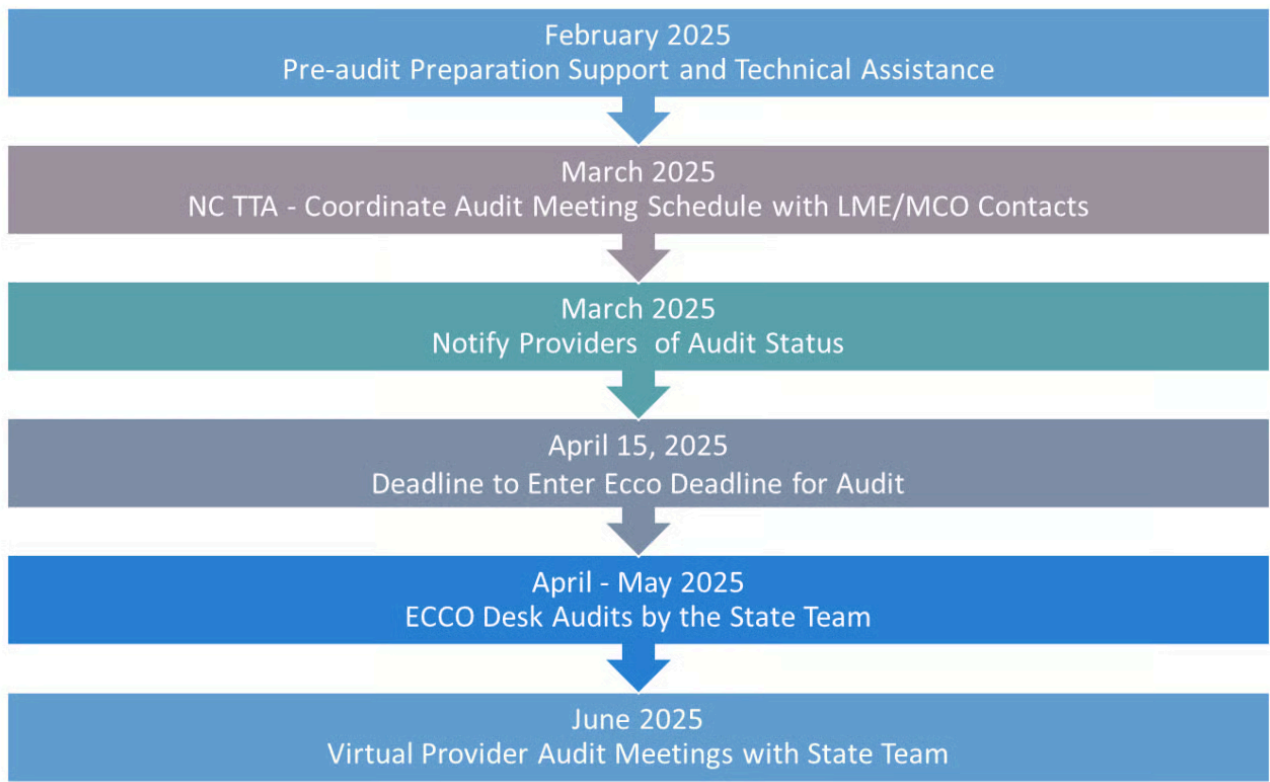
February 2025
Pre-audit Preparation Support and Technical Assistance

March 2025
NC TTA - Coordinate Audit Meeting Schedule with LME/MCO Contacts

March 2025
Notify Providers of Audit Status

April 15, 2025
Deadline to Enter Ecco Deadline for Audit

April - May 2025
ECCO Desk Audits by the State Team

June 2025
Virtual Provider Audit Meetings with State Team